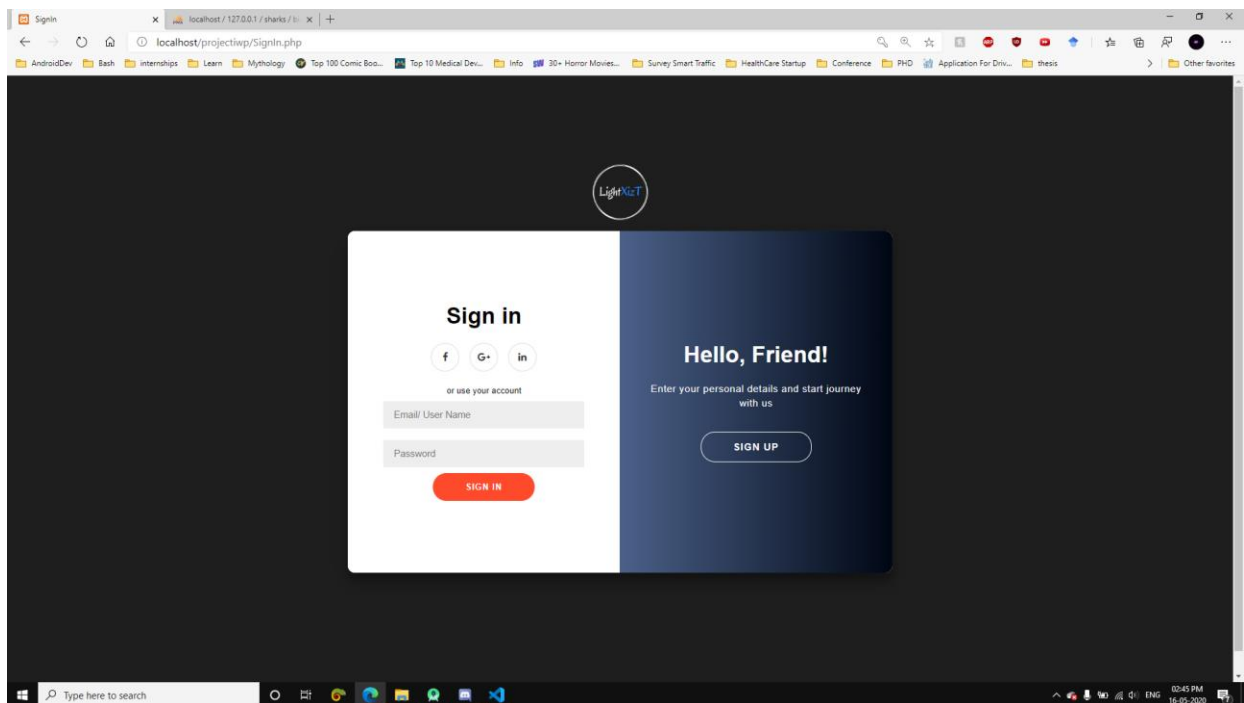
SignIn
localhost / 127.0.0.1 / sharks / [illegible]
localhost/projectiwp/SignIn.php
AndroidDev  Bash  internships  Learn  Mythology  Top 100 Comic Boo...  Top 10 Medical Dev...  Info  30+ Horror Movies...  Survey Smart Traffic  HealthCare Startup  Conference  PHD  Application For Driv...  thesis  Other favorites

LightXizT

Sign in

f  G+  in

or use your account

Email/ User Name

Password

SIGN IN

Hello, Friend!

Enter your personal details and start journey with us

SIGN UP

Type here to search
ENG  02:45 PM  16-05-2020